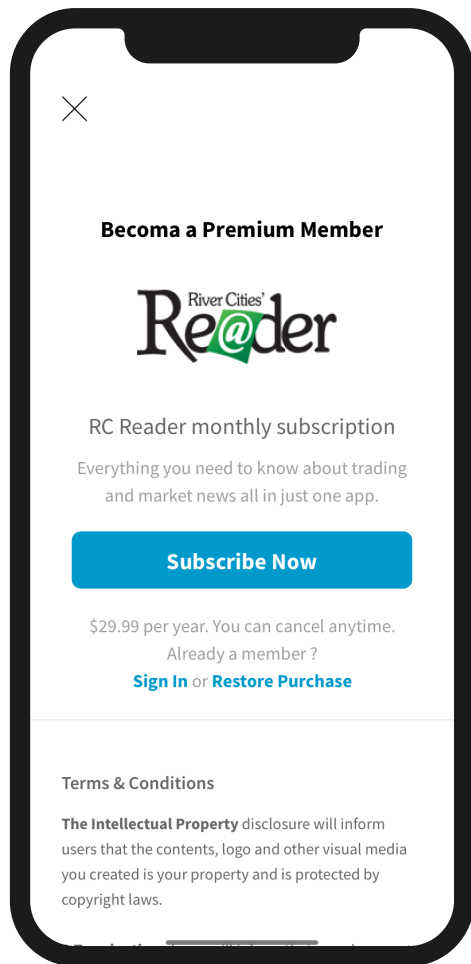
Becoma a Premium Member

River Cities' Re@der

RC Reader monthly subscription

Everything you need to know about trading and market news all in just one app.

Subscribe Now

$29.99 per year. You can cancel anytime.
Already a member ?
Sign In or Restore Purchase

Terms & Conditions

The Intellectual Property disclosure will inform users that the contents, logo and other visual media you created is your property and is protected by copyright laws.

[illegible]